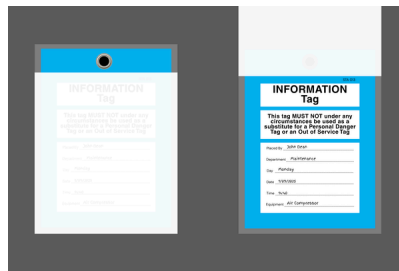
INFORMATION Tag

This tag MUST NOT under any circumstances be used as a substitute for a Personal Danger Tag or an Out of Service Tag

Placed By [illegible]

Department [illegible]

Day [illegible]

Date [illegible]

Time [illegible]

Equipment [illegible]

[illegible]

INFORMATION Tag

This tag MUST NOT under any circumstances be used as a substitute for a Personal Danger Tag or an Out of Service Tag

Placed By John Dean

Department Maintenance

Day Monday

Date 7/07/2020

Time 9:30

Equipment Air Compressor